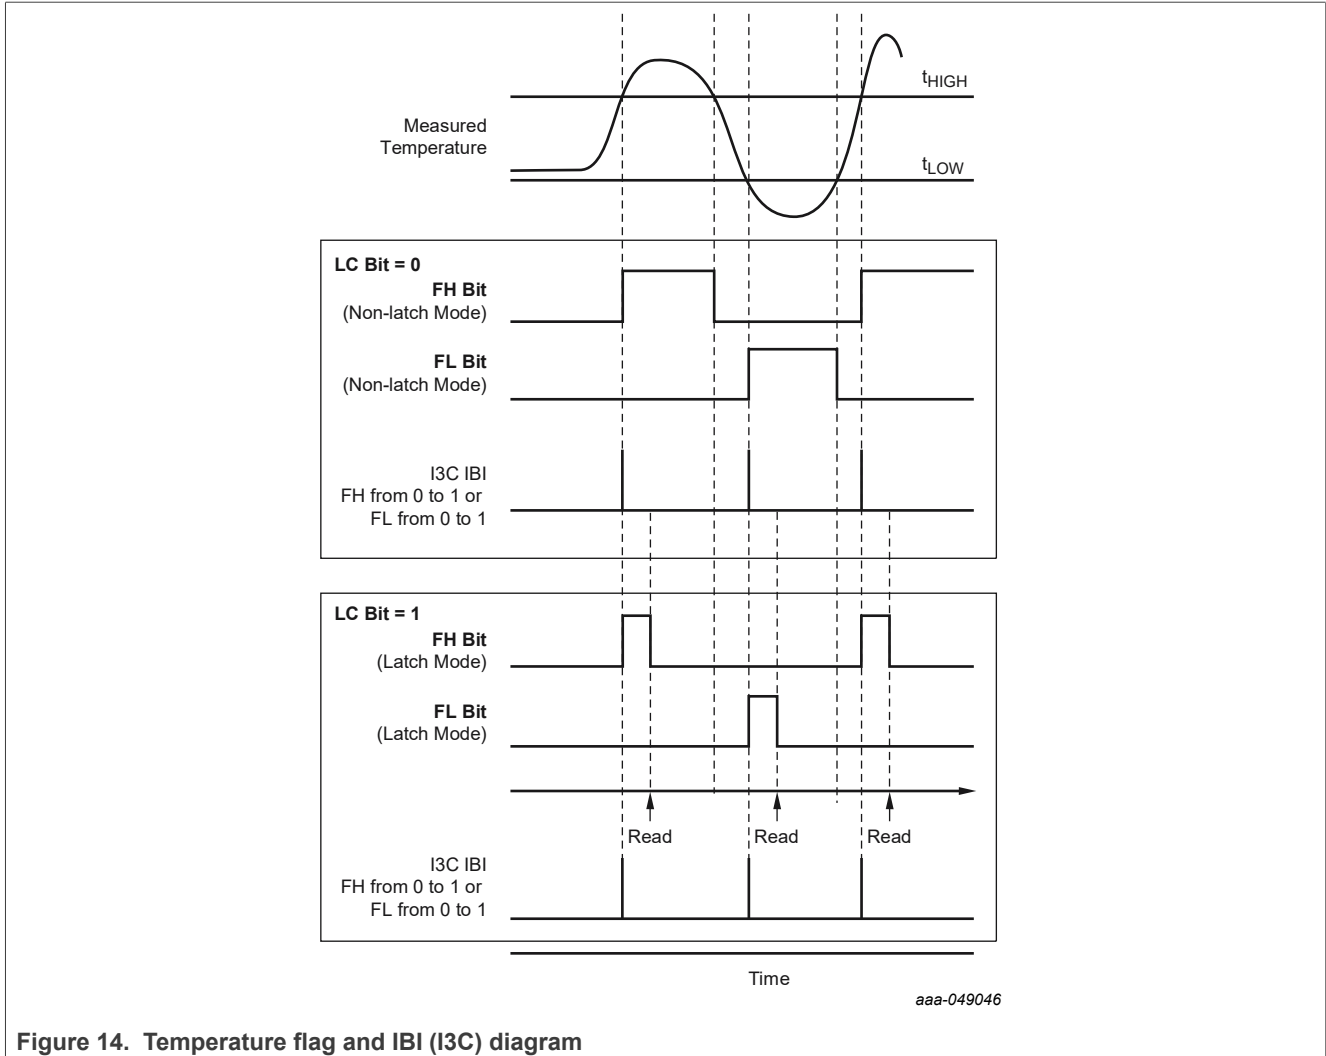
Measured Temperature

$t_{HIGH}$

$t_{LOW}$

LC Bit = 0

FH Bit
(Non-latch Mode)

FL Bit
(Non-latch Mode)

I3C IBI
FH from 0 to 1 or
FL from 0 to 1

LC Bit = 1

FH Bit
(Latch Mode)

FL Bit
(Latch Mode)

Read

Read

Read

I3C IBI
FH from 0 to 1 or
FL from 0 to 1

Time

aaa-049046

Figure 14. Temperature flag and IBI (I3C) diagram